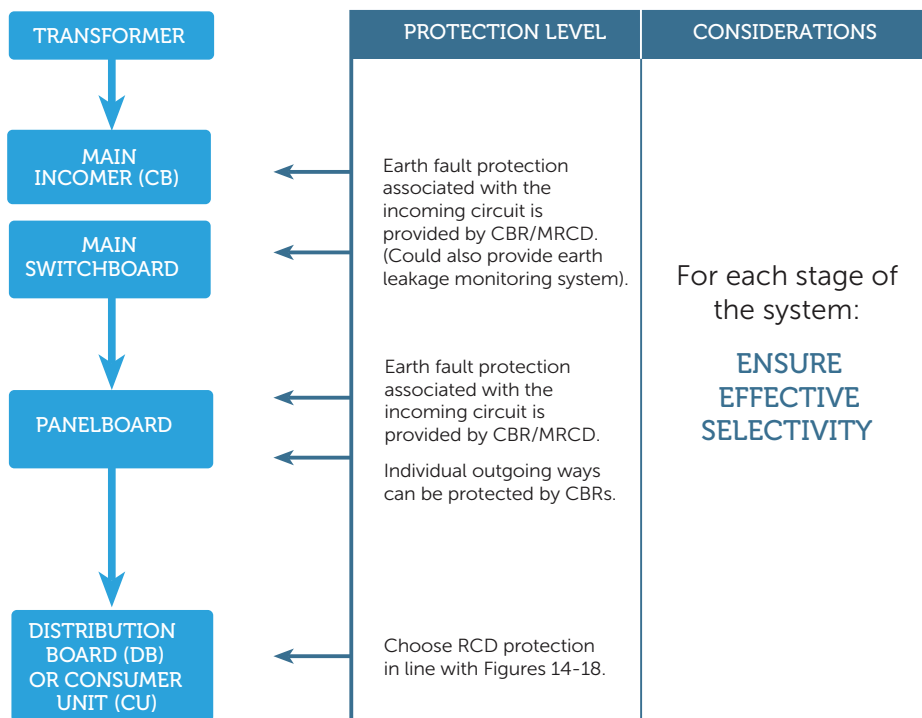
TRANSFORMER

MAIN INCOMER (CB)

MAIN SWITCHBOARD

PANELBOARD

DISTRIBUTION BOARD (DB) OR CONSUMER UNIT (CU)

| PROTECTION LEVEL | CONSIDERATIONS |
|---|---|
| Earth fault protection associated with the incoming circuit is provided by CBR/MRCD. (Could also provide earth leakage monitoring system). | For each stage of the system: ENSURE EFFECTIVE SELECTIVITY |
| Earth fault protection associated with the incoming circuit is provided by CBR/MRCD. Individual outgoing ways can be protected by CBRs. | |
| Choose RCD protection in line with Figures 14-18. | |